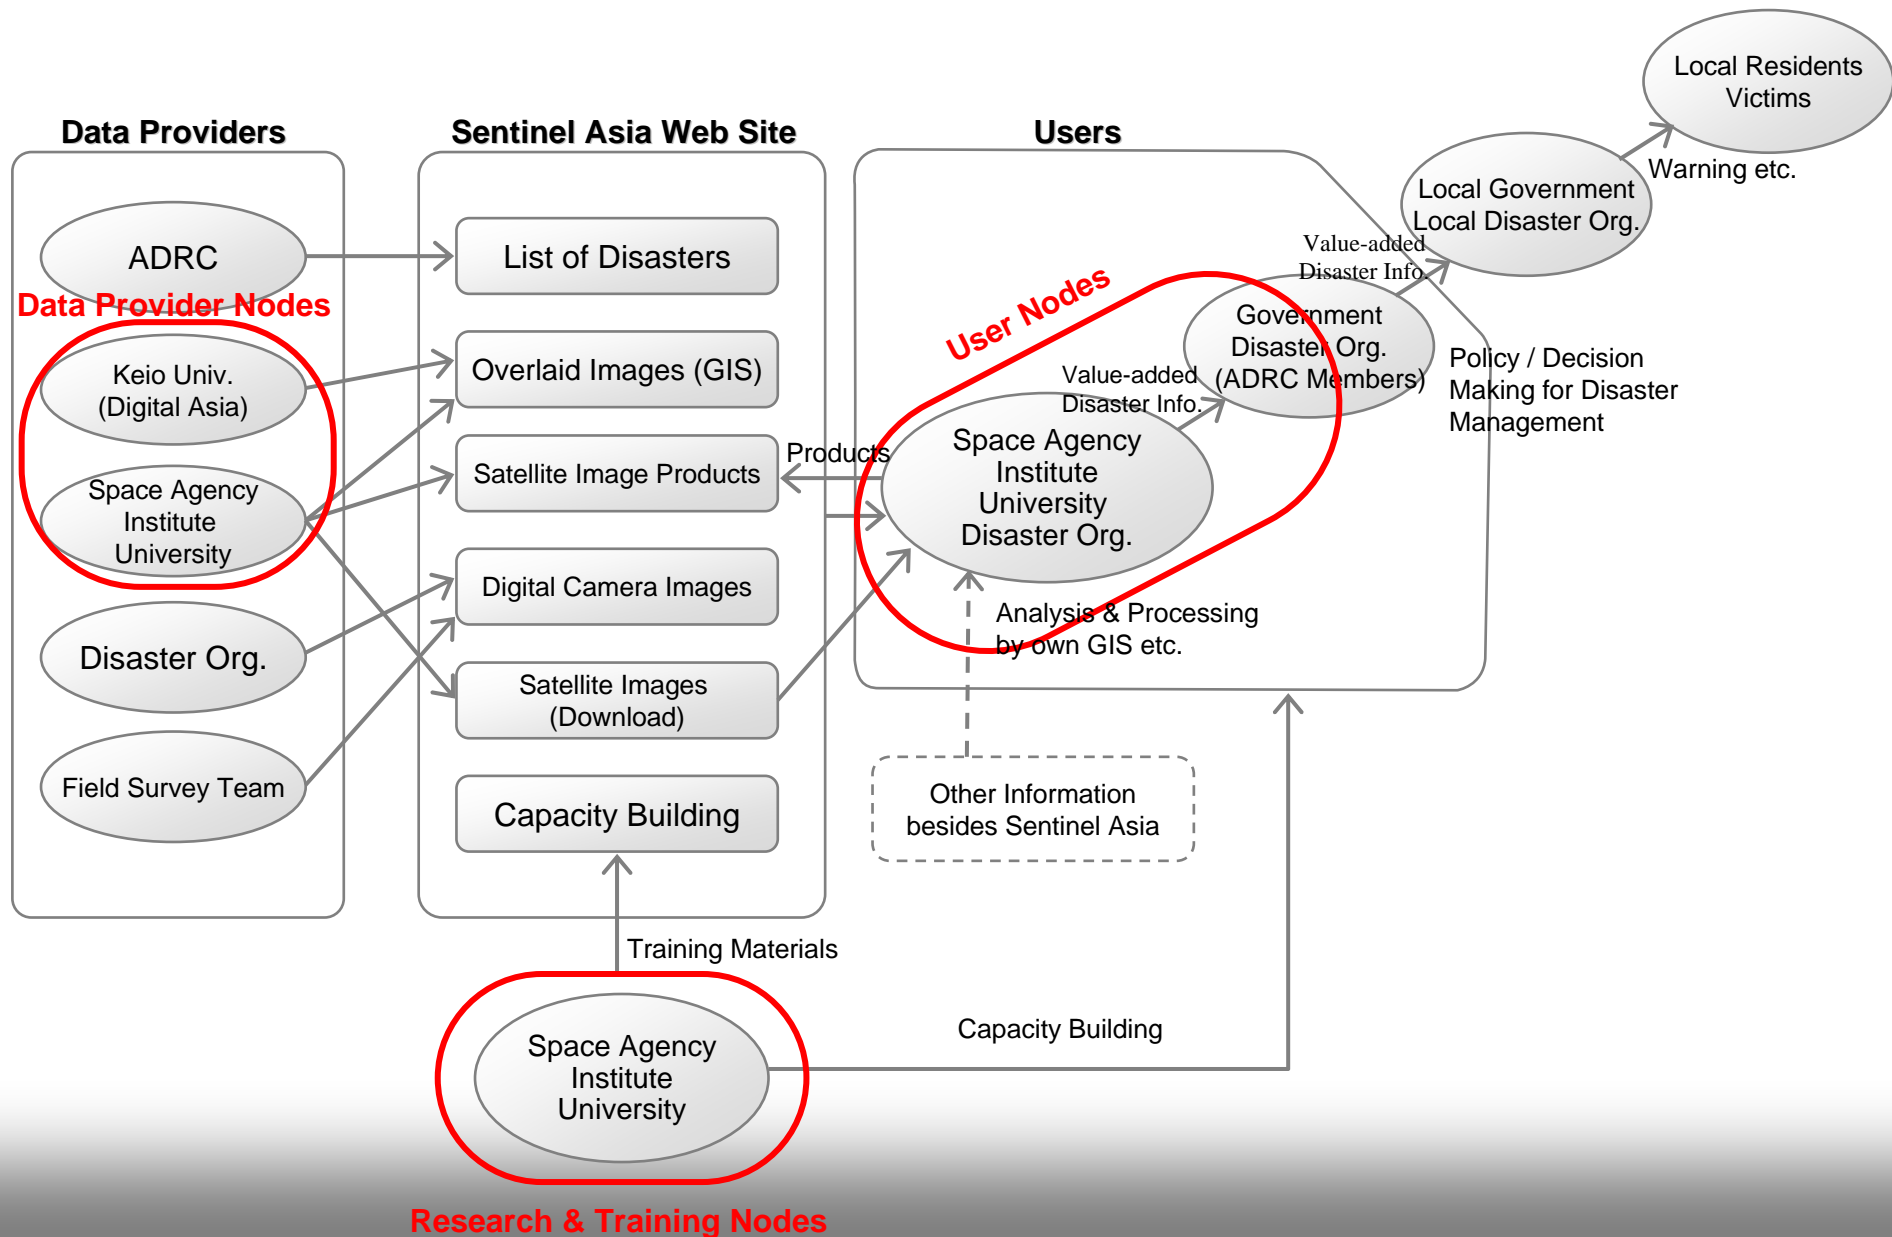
Local Residents Victims

Warning etc.

Data Providers

Sentinel Asia Web Site

Users

Local Government Local Disaster Org.

ADRC

List of Disasters

Value-added Disaster Info.

Data Provider Nodes

User Nodes

Government Disaster Org. (ADRC Members)

Keio Univ. (Digital Asia)

Overlaid Images (GIS)

Value-added Disaster Info.

Policy / Decision Making for Disaster Management

Space Agency Institute University

Satellite Image Products

Products

Space Agency Institute University Disaster Org.

Digital Camera Images

Analysis & Processing by own GIS etc.

Disaster Org.

Satellite Images (Download)

Field Survey Team

Capacity Building

Other Information besides Sentinel Asia

Training Materials

Capacity Building

Space Agency Institute University

Research & Training Nodes